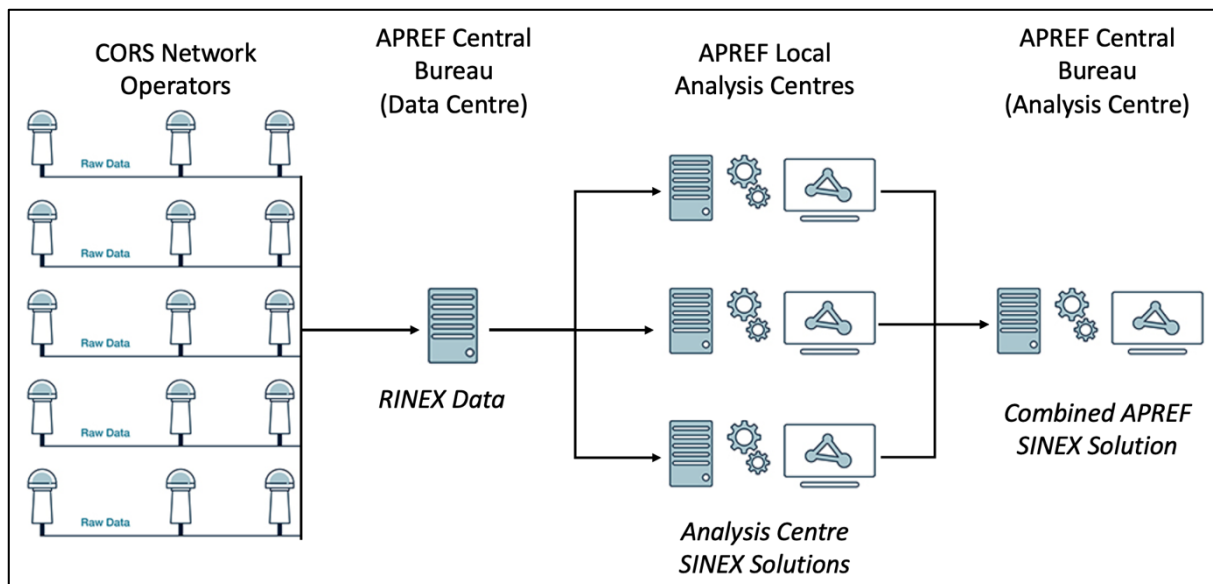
CORS Network Operators

Raw Data

Raw Data

Raw Data

Raw Data

Raw Data

APREF Central Bureau (Data Centre)

RINEX Data

APREF Local Analysis Centres

Analysis Centre SINEX Solutions

APREF Central Bureau (Analysis Centre)

Combined APREF SINEX Solution